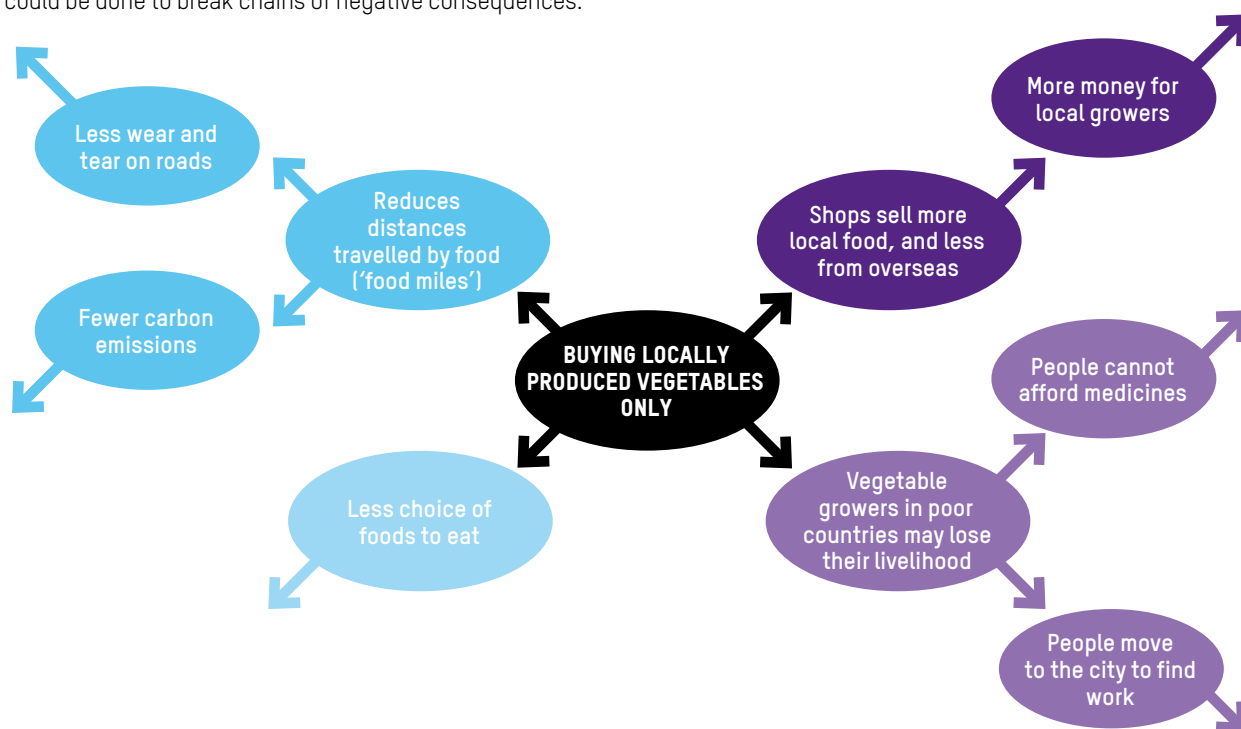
could be done to break chains of negative consequences.

BUYING LOCALLY PRODUCED VEGETABLES ONLY

Reduces distances travelled by food ('food miles')

Less wear and tear on roads

Fewer carbon emissions

Less choice of foods to eat

Shops sell more local food, and less from overseas

More money for local growers

Vegetable growers in poor countries may lose their livelihood

People cannot afford medicines

People move to the city to find work